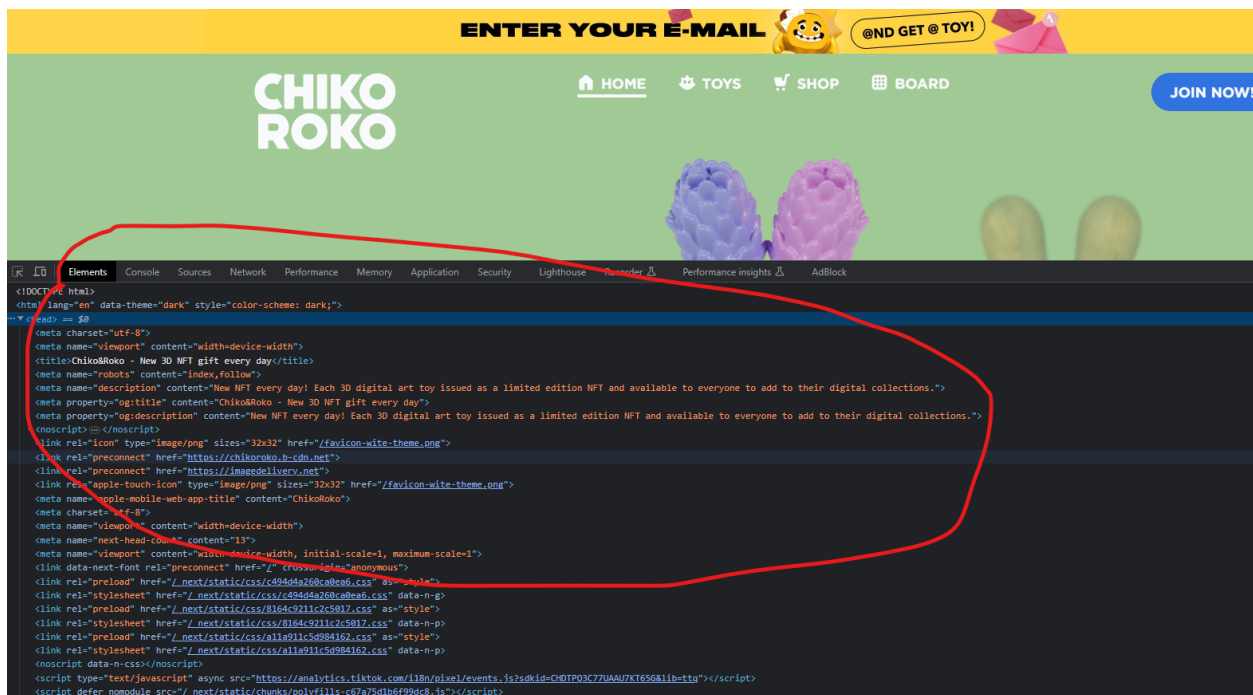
ENTER YOUR E-MAIL @ND GET @ TOY!

CHIKO ROKO

HOME TOYS SHOP BOARD JOIN NOW!

Elements Console Sources Network Performance Memory Application Security Lighthouse Recorder Performance insights AdBlock

<!DOCTYPE html>
<html lang="en" data-theme="dark" style="color-scheme: dark;">
▼<head> == $0
<meta charset="utf-8">
<meta name="viewport" content="width=device-width">
<title>Chiko&Roko - New 3D NFT gift every day</title>
<meta name="robots" content="index,follow">
<meta name="description" content="New NFT every day! Each 3D digital art toy issued as a limited edition NFT and available to everyone to add to their digital collections.">
<meta property="og:title" content="Chiko&Roko - New 3D NFT gift every day">
<meta property="og:description" content="New NFT every day! Each 3D digital art toy issued as a limited edition NFT and available to everyone to add to their digital collections.">
<noscript>⋯</noscript>
<link rel="icon" type="image/png" sizes="32x32" href="/favicon-wite-theme.png">
<link rel="preconnect" href="https://chikoroko.b-cdn.net">
<link rel="preconnect" href="https://imagedelivery.net">
<link rel="apple-touch-icon" type="image/png" sizes="32x32" href="/favicon-wite-theme.png">
<meta name="apple-mobile-web-app-title" content="ChikoRoko">
<meta charset="utf-8">
<meta name="viewport" content="width=device-width">
<meta name="next-head-count" content="13">
<meta name="viewport" content="width=device-width, initial-scale=1, maximum-scale=1">
<link data-next-font rel="preconnect" href="/" crossorigin="anonymous">
<link rel="preload" href="/_next/static/css/c494d4a260ca0ea6.css" as="style">
<link rel="stylesheet" href="/_next/static/css/c494d4a260ca0ea6.css" data-n-g>
<link rel="preload" href="/_next/static/css/8164c9211c2c5017.css" as="style">
<link rel="stylesheet" href="/_next/static/css/8164c9211c2c5017.css" data-n-p>
<link rel="preload" href="/_next/static/css/a11a911c5d984162.css" as="style">
<link rel="stylesheet" href="/_next/static/css/a11a911c5d984162.css" data-n-p>
<noscript data-n-css></noscript>
<script type="text/javascript" async src="https://analytics.tiktok.com/i18n/pixel/events.js?sdkid=CHDTPQ3C77UAAU7KT65G&lib=ttq"></script>
<script defer nomodule src="/_next/static/chunks/polyfills-c67a75d1b6f99dc8.js"></script>